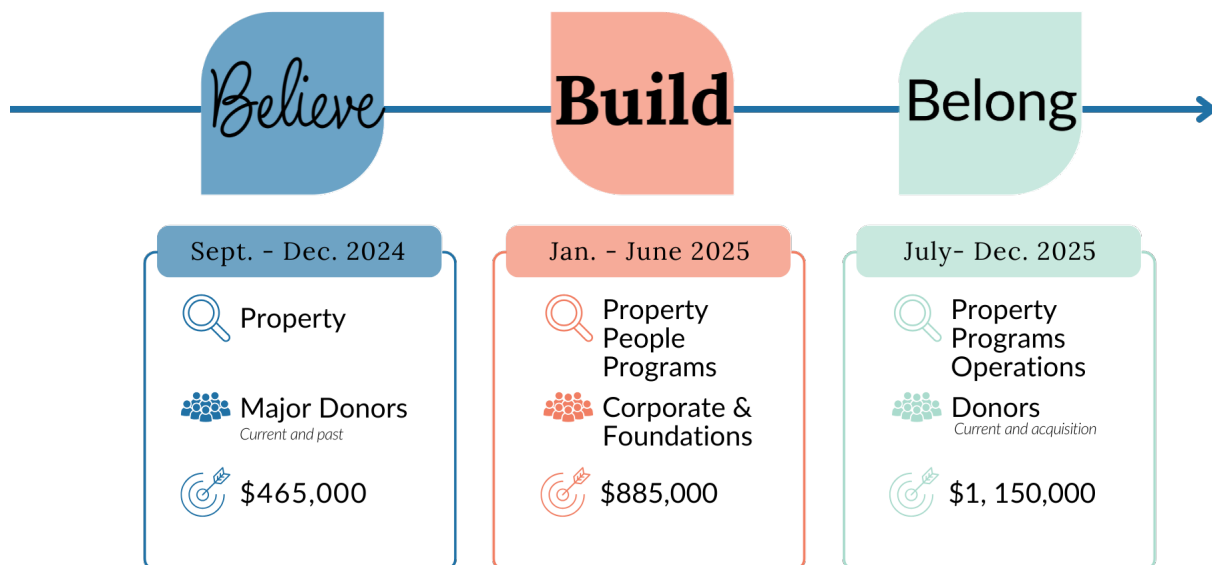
Believe

Build

Belong

Sept. - Dec. 2024

Property

Major Donors
Current and past

$465,000

Jan. - June 2025

Property
People
Programs

Corporate & Foundations

$885,000

July- Dec. 2025

Property
Programs
Operations

Donors
Current and acquisition

$1, 150,000